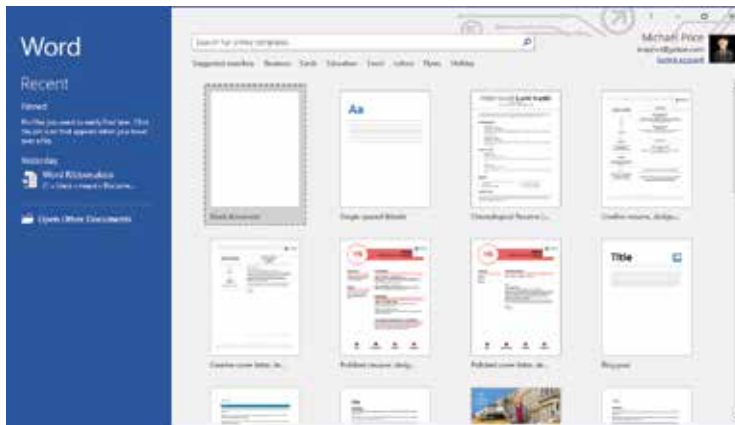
Word

Recent

Pinned

Pin files you want to easily find later. Click the pin icon that appears when you hover over a file.

Yesterday

Word 8Essentials
C: » Users » mwpri » Docume...

Open Other Documents

Search for online templates

Suggested searches: Business Cards Education Event Letters Flyers Holiday

Michael Price
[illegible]
Switch account

Aa

Blank document

Single spaced (blank)

Chronological Resume (...

Creative resume, design...

Title

Creative cover letter, de...

Polished resume, desig...

Polished cover letter, de...

Blog post